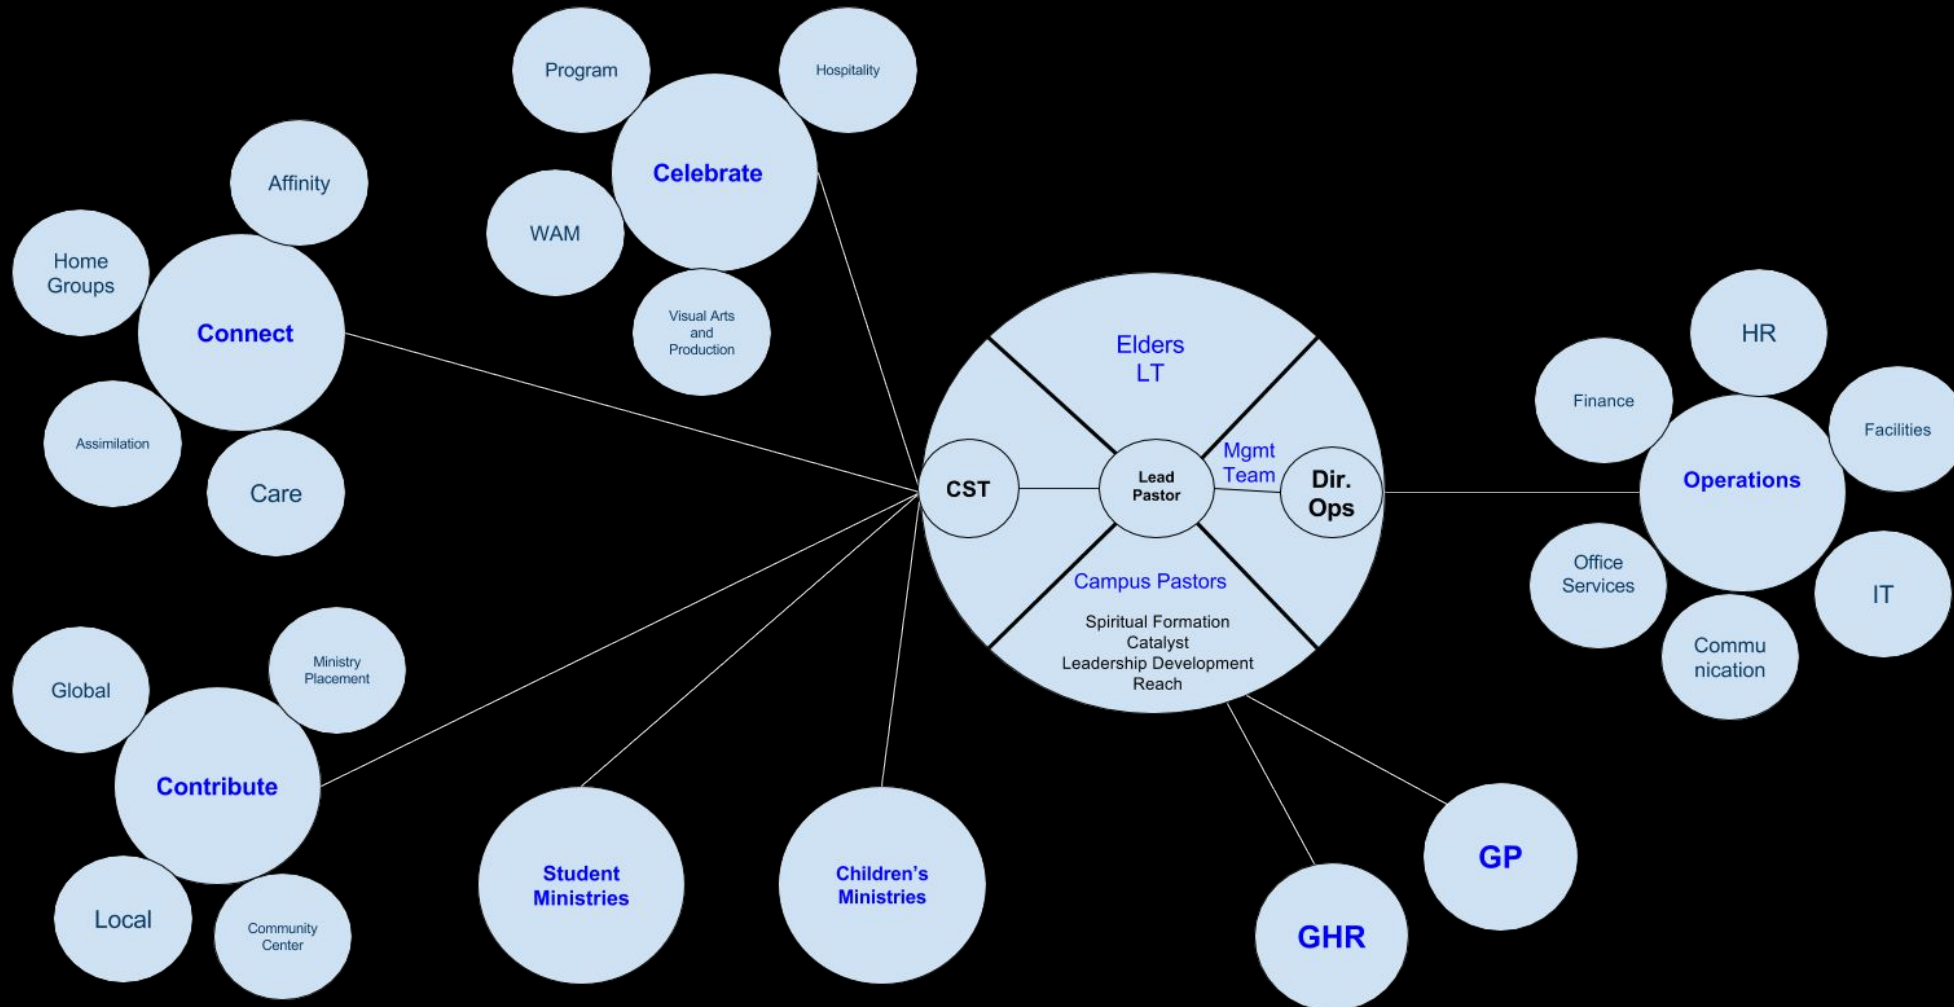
Program

Hospitality

Celebrate

WAM

Visual Arts and Production

Affinity

Home Groups

Connect

Assimilation

Care

Elders LT

Mgmt Team

CST

Lead Pastor

Dir. Ops

Campus Pastors

Spiritual Formation
Catalyst
Leadership Development
Reach

HR

Finance

Facilities

Operations

Office Services

IT

Commu nication

Global

Ministry Placement

Contribute

Local

Community Center

Student Ministries

Children's Ministries

GP

GHR